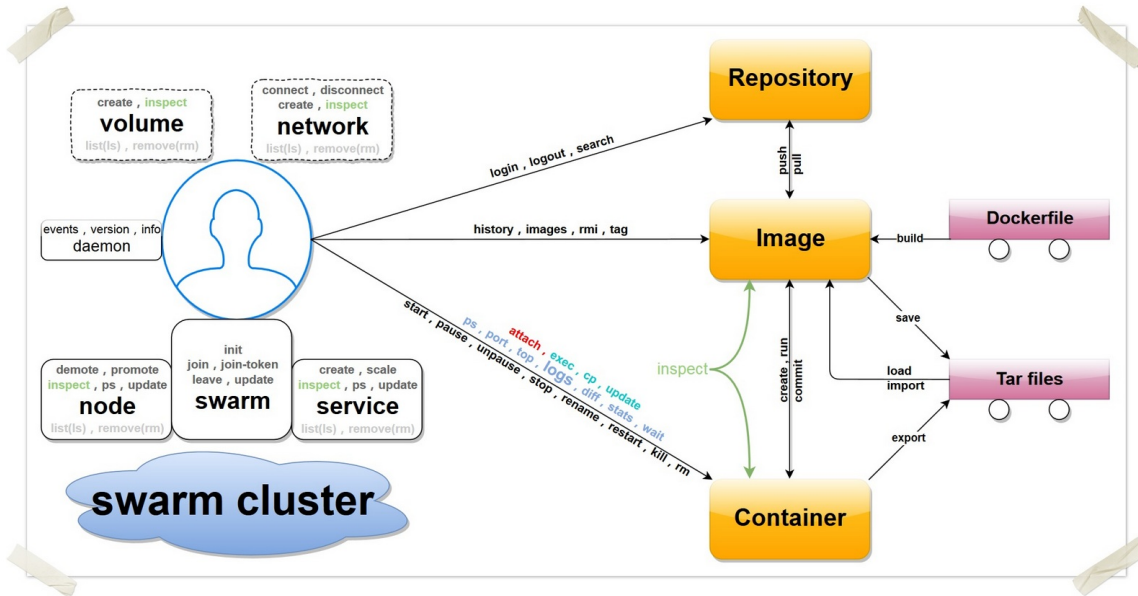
create , inspect
volume
list(ls) , remove(rm)

connect , disconnect
create , inspect
network
list(ls) , remove(rm)

events , version , info
daemon

demote , promote
inspect , ps , update
node
list(ls) , remove(rm)

init
join , join-token
leave , update
swarm

create , scale
inspect , ps , update
service
list(ls) , remove(rm)

swarm cluster

login , logout , search

history , images , rmi , tag

start , pause , unpause , stop , rename , restart , kill , rm

ps , port , top , logs , diff , stats , wait

attach , exec , cp , update

Repository

push
pull

Image

Dockerfile

build

save

load
import

Tar files

inspect

create , run
commit

export

Container